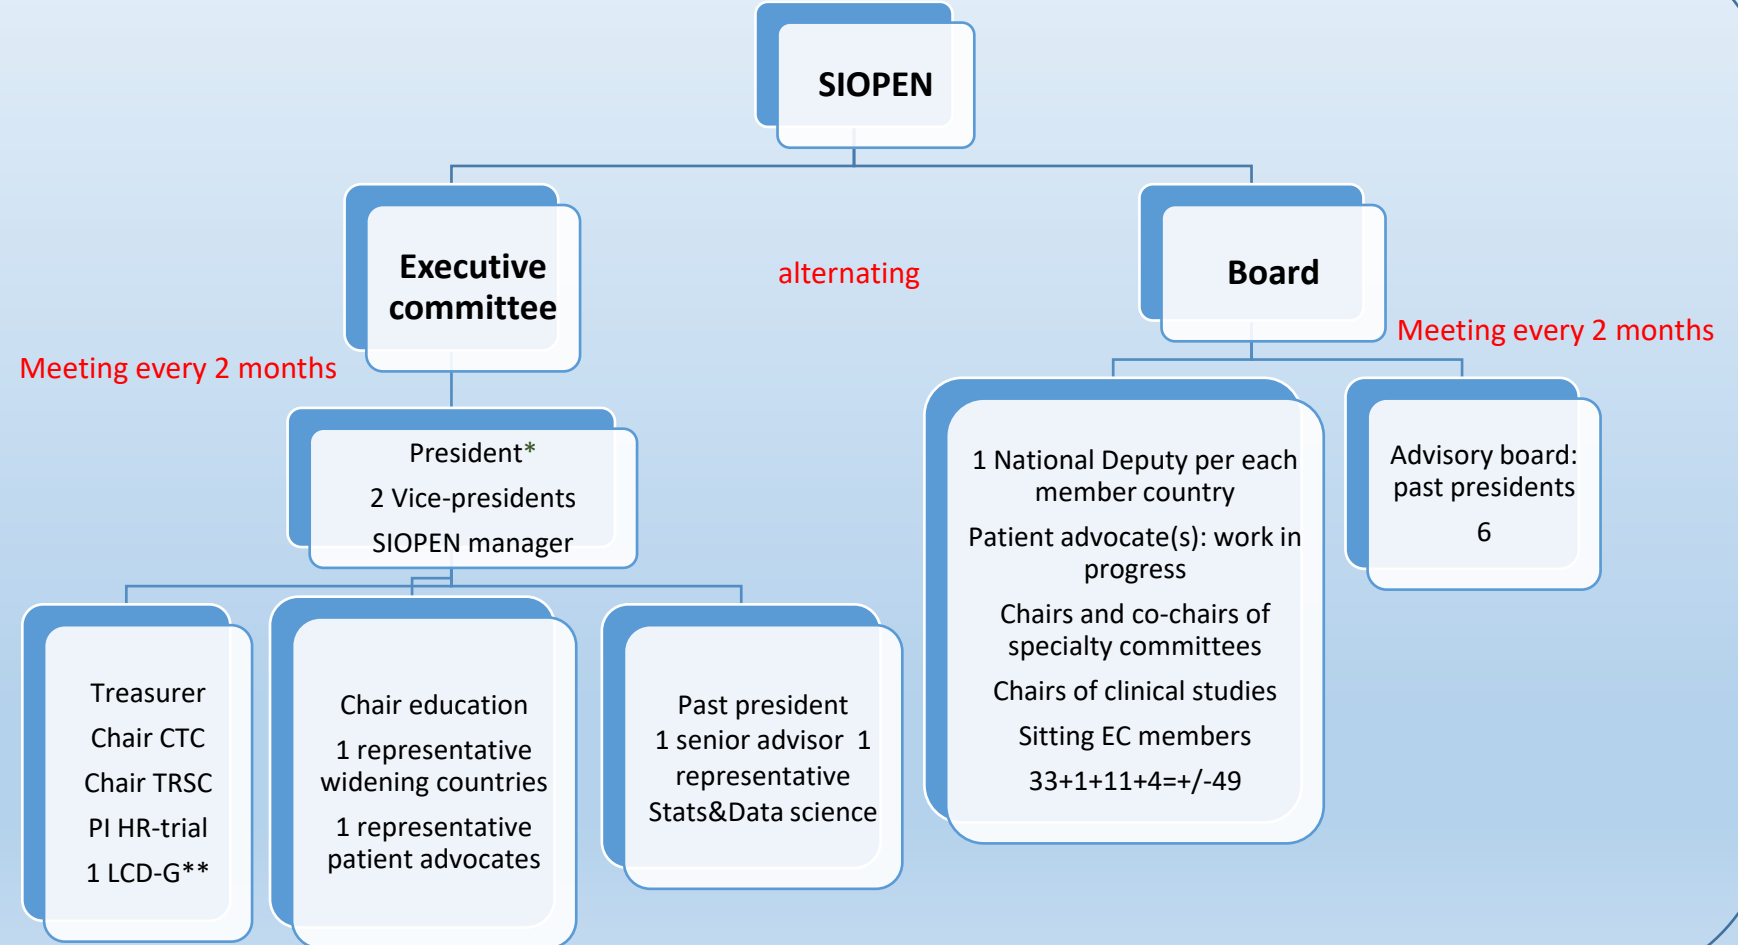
SIOPEN

Executive committee

alternating

Board

Meeting every 2 months

Meeting every 2 months

President*

2 Vice-presidents

SIOPEN manager

1 National Deputy per each member country

Patient advocate(s): work in progress

Chairs and co-chairs of specialty committees

Chairs of clinical studies

Sitting EC members

33+1+11+4=+/-49

Advisory board: past presidents

6

Treasurer

Chair CTC

Chair TRSC

PI HR-trial

1 LCD-G**

Chair education

1 representative widening countries

1 representative patient advocates

Past president

1 senior advisor 1 representative Stats&Data science